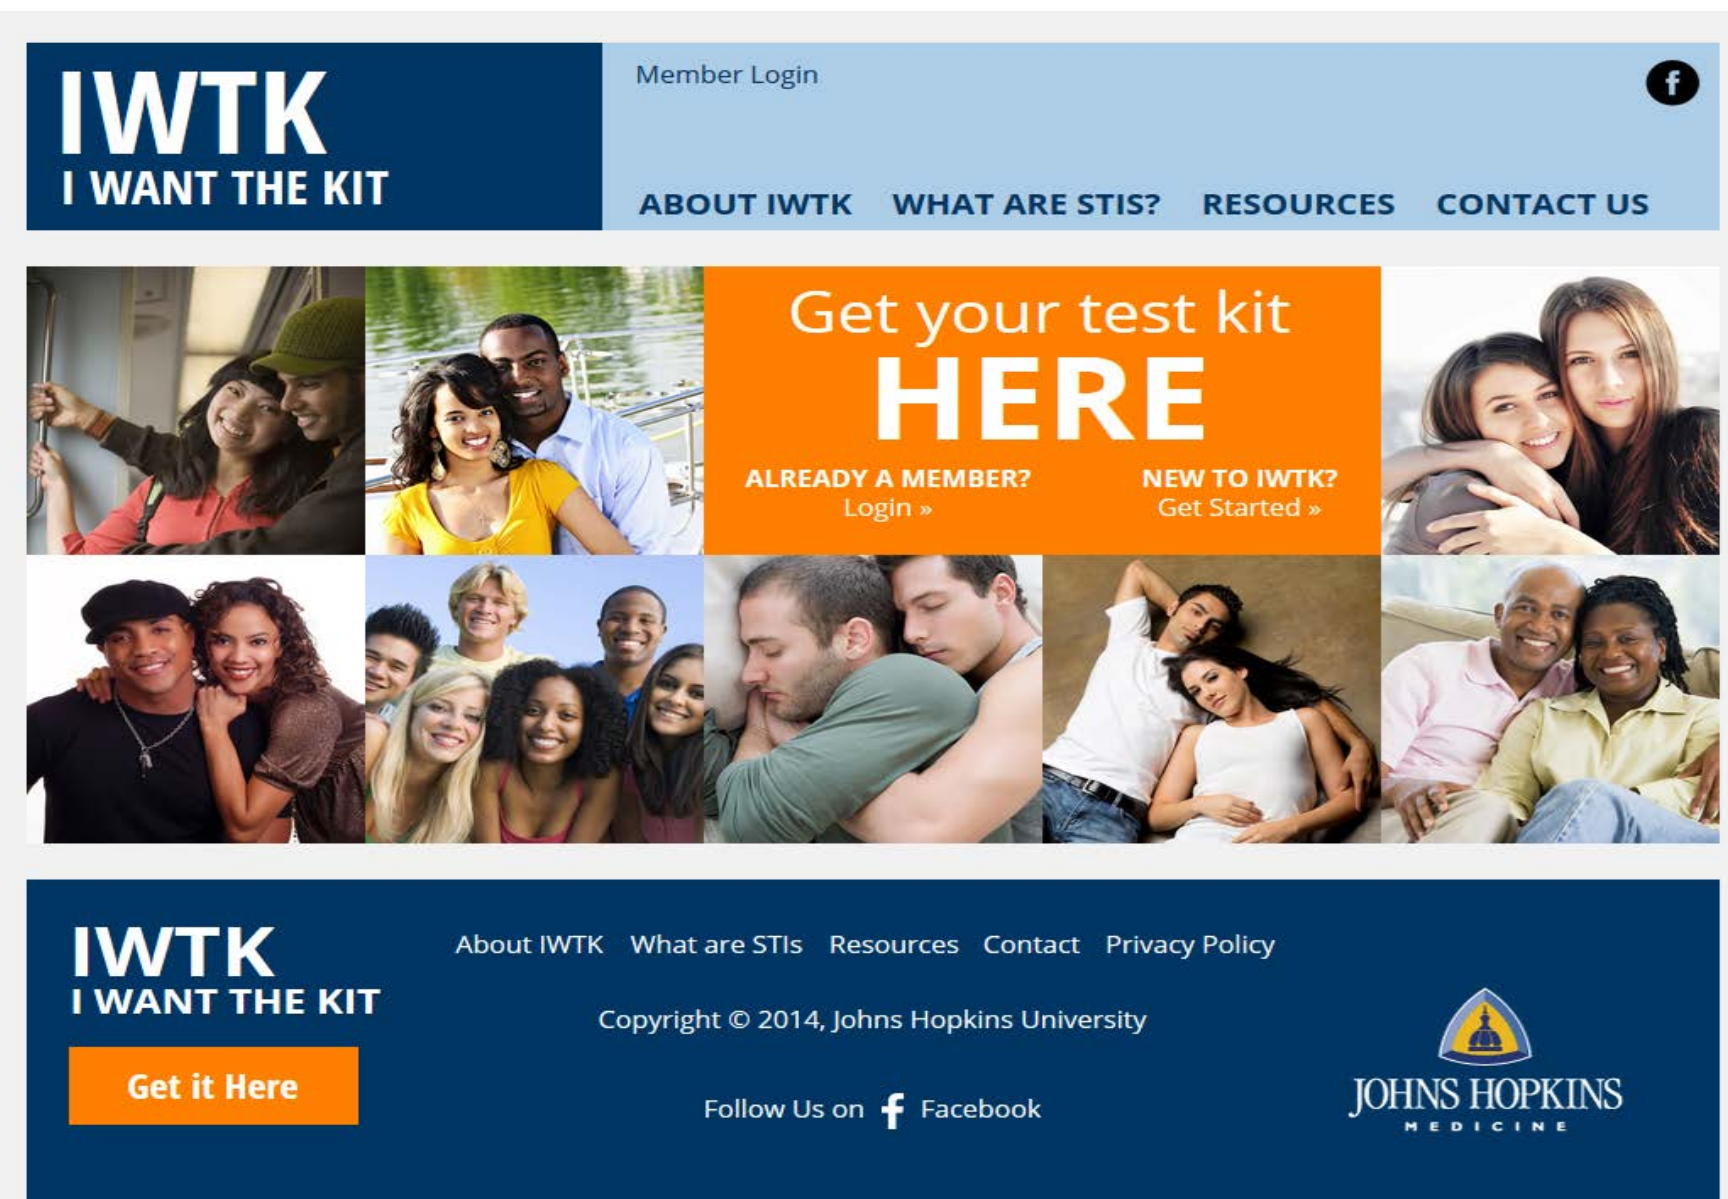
IWTK
I WANT THE KIT

Member Login

f

ABOUT IWTK WHAT ARE STIS? RESOURCES CONTACT US

Get your test kit
HERE

ALREADY A MEMBER?
Login »

NEW TO IWTK?
Get Started »

IWTK
I WANT THE KIT

Get it Here

About IWTK What are STIs Resources Contact Privacy Policy

Copyright © 2014, Johns Hopkins University

Follow Us on f Facebook

JOHNS HOPKINS
MEDICINE